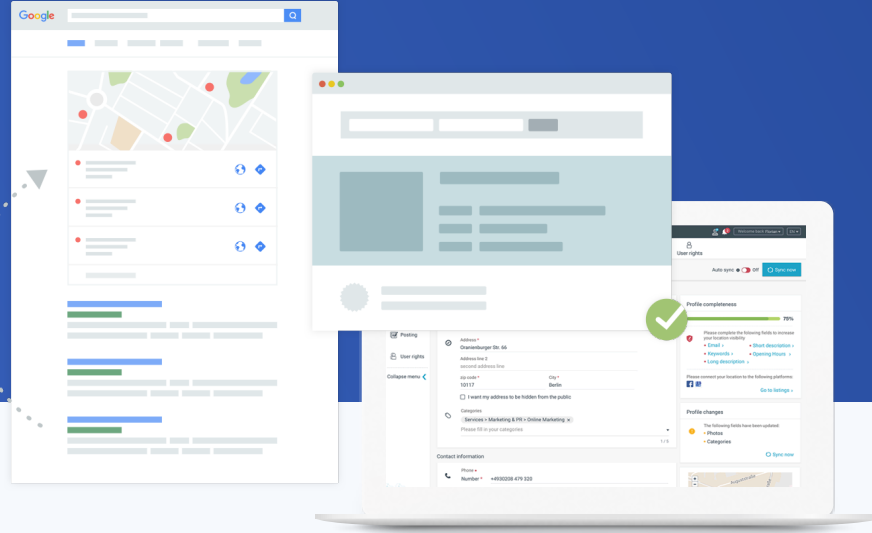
Google

Welcome back Manager EN

User rights

Auto sync Off Sync now

Profile completeness

75%

Please complete the following fields to increase your location visibility

Email
Keywords
Long description
Short description
Opening Hours

Please connect your location to the following platforms:

Go to listings

Profile changes

The following fields have been updated:
Photos
Categories

Sync now

Posting

User rights

Collapse menu

Address *
Oranienburger Str. 66

Address line 2
second address line

Zip code *
10117

City *
Berlin

I want my address to be hidden from the public

Categories
Services > Marketing & PR > Online Marketing

Please fill in your categories

1 / 3

Contact information

Phone
Number * +4930208 479 320